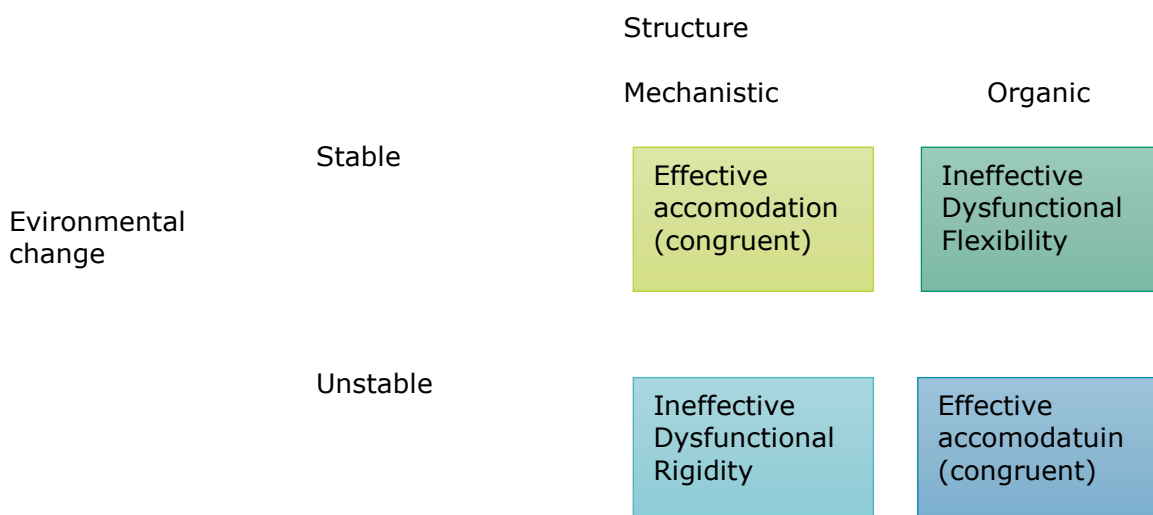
Structure

Mechanistic

Organic

Stable

Evironmental change

Effective accomodation (congruent)

Ineffective Dysfunctional Flexibility

Unstable

Ineffective Dysfunctional Rigidity

Effective accomodatuin (congruent)